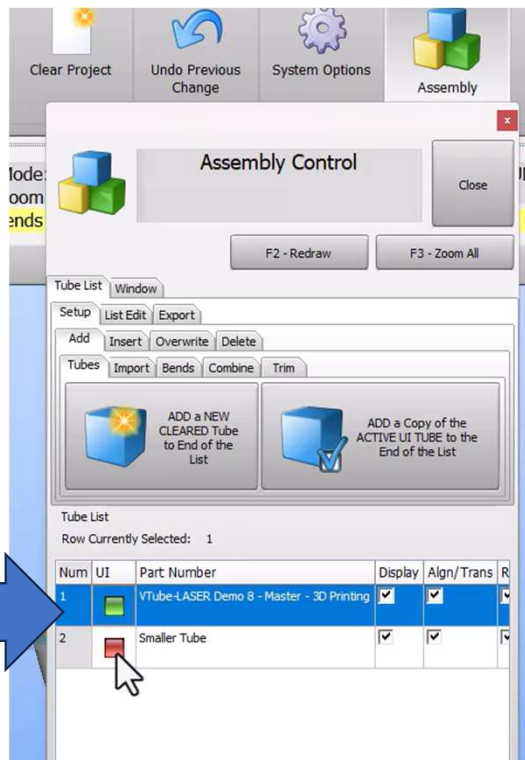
Clear Project

Undo Previous Change

System Options

Assembly

x

Iode:
oom
ends

Assembly Control

Close

F2 - Redraw

F3 - Zoom All

Tube List | Window

Setup | List Edit | Export

Add | Insert | Overwrite | Delete

Tubes | Import | Bends | Combine | Trim

ADD a NEW CLEARED Tube to End of the List

ADD a Copy of the ACTIVE UI TUBE to the End of the List

Tube List

Row Currently Selected: 1

| Num | UI | Part Number | Display | Algn/Trans | R |
|---|---|---|---|---|---|
| 1 | | VTube-LASER Demo 8 - Master - 3D Printing | ✔ | ✔ | |
| 2 | | Smaller Tube | ✔ | ✔ | |